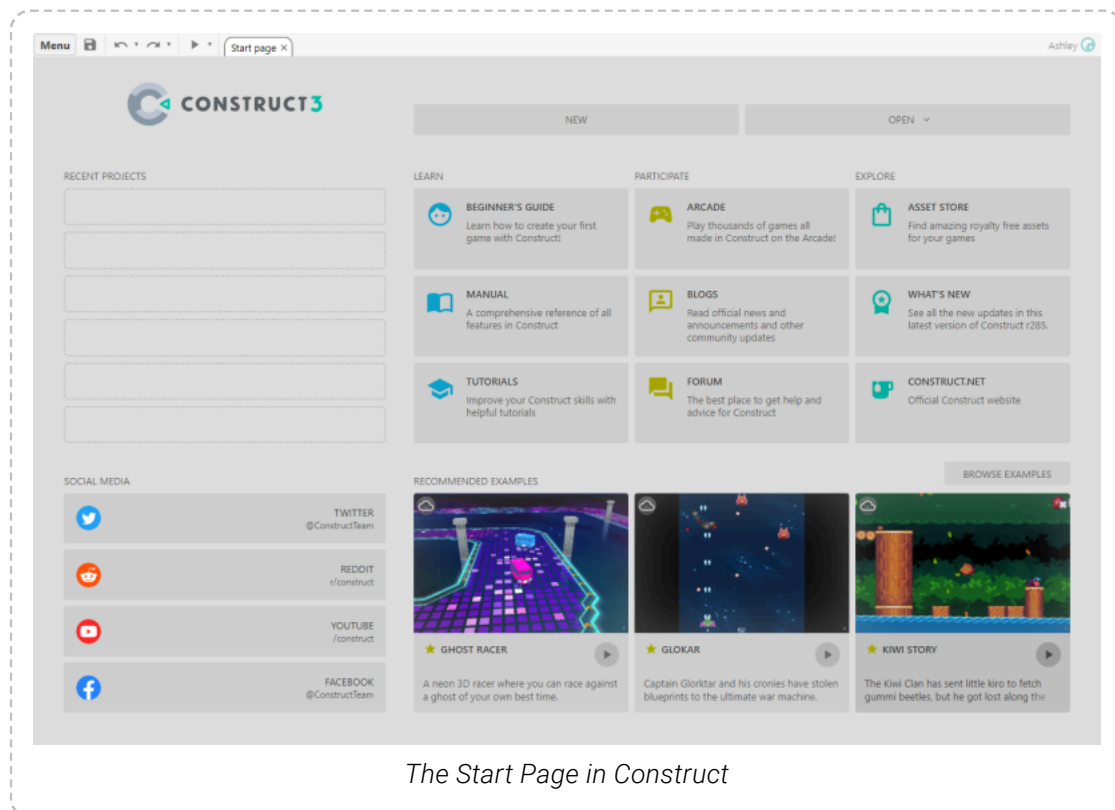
Menu
Start page ×
Ashley

CONSTRUCT3

NEW
OPEN

RECENT PROJECTS

LEARN
BEGINNER'S GUIDE
Learn how to create your first game with Construct!

MANUAL
A comprehensive reference of all features in Construct

TUTORIALS
Improve your Construct skills with helpful tutorials

PARTICIPATE
ARCADE
Play thousands of games all made in Construct on the Arcade!

BLOGS
Read official news and announcements and other community updates

FORUM
The best place to get help and advice for Construct

EXPLORE
ASSET STORE
Find amazing royalty free assets for your games

WHAT'S NEW
See all the new updates in this latest version of Construct r285.

CONSTRUCT.NET
Official Construct website

SOCIAL MEDIA
TWITTER
@ConstructTeam

REDDIT
r/construct

YOUTUBE
/construct

FACEBOOK
@ConstructTeam

RECOMMENDED EXAMPLES
BROWSE EXAMPLES

GHOST RACER
A neon 3D racer where you can race against a ghost of your own best time.

GLOKAR
Captain Glorktar and his cronies have stolen blueprints to the ultimate war machine.

KIWI STORY
The Kiwi Clan has sent little kiro to fetch gummi beetles, but he got lost along the

The Start Page in Construct